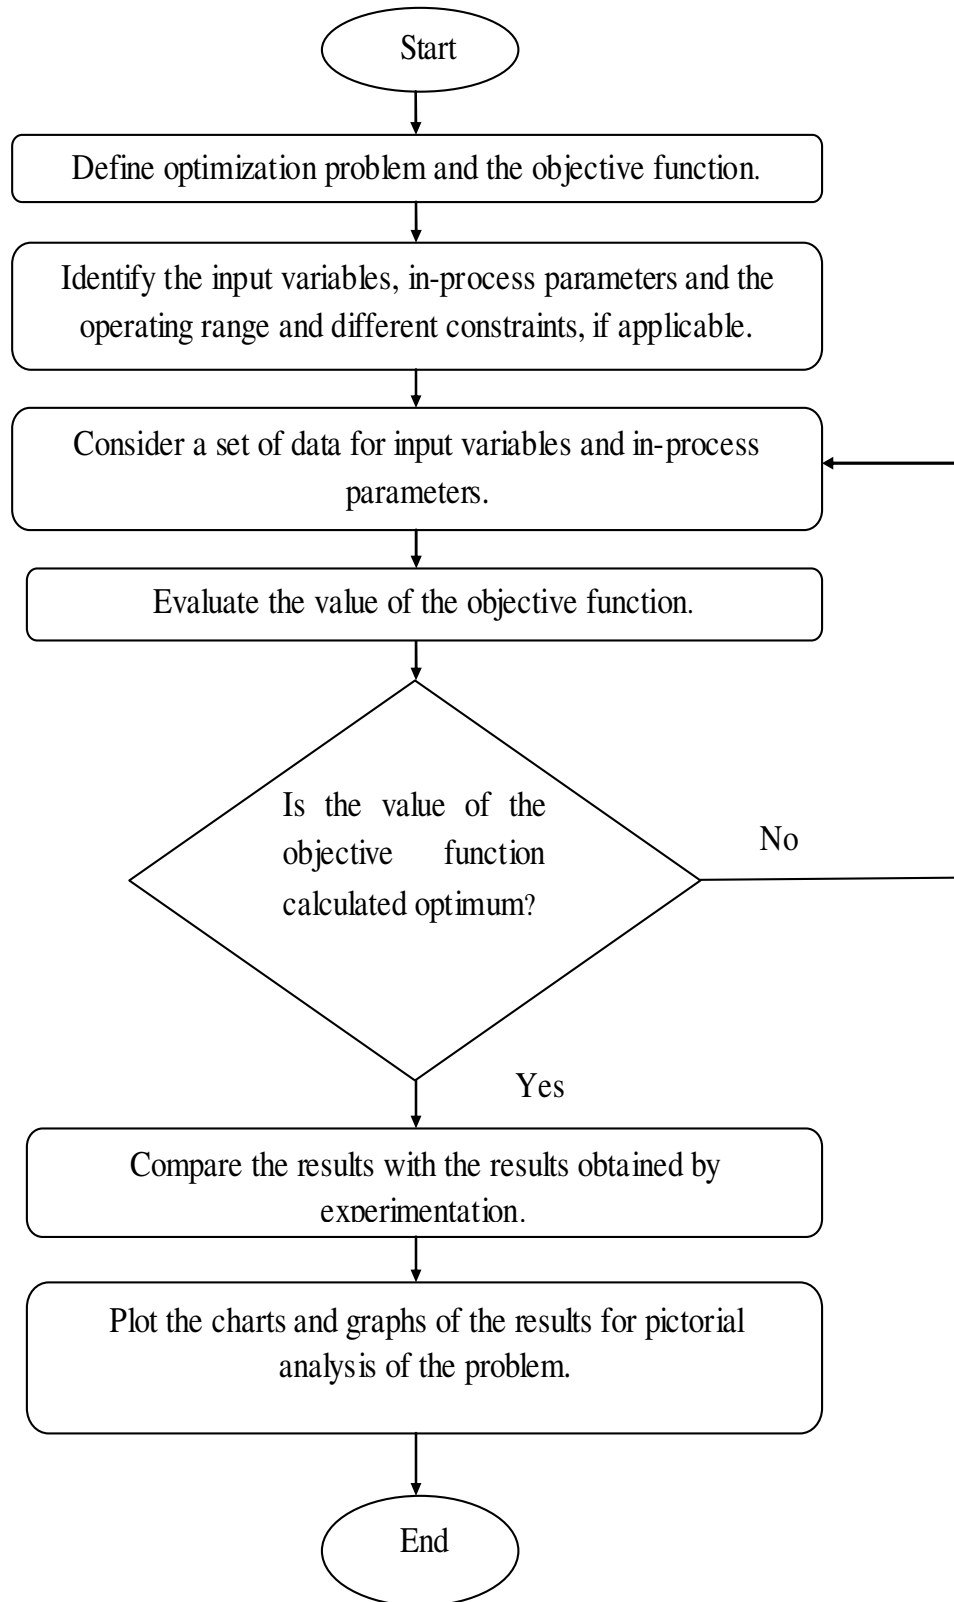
Start

Define optimization problem and the objective function.

Identify the input variables, in-process parameters and the operating range and different constraints, if applicable.

Consider a set of data for input variables and in-process parameters.

Evaluate the value of the objective function.

Is the value of the objective function calculated optimum?

No

Yes

Compare the results with the results obtained by experimentation.

Plot the charts and graphs of the results for pictorial analysis of the problem.

End